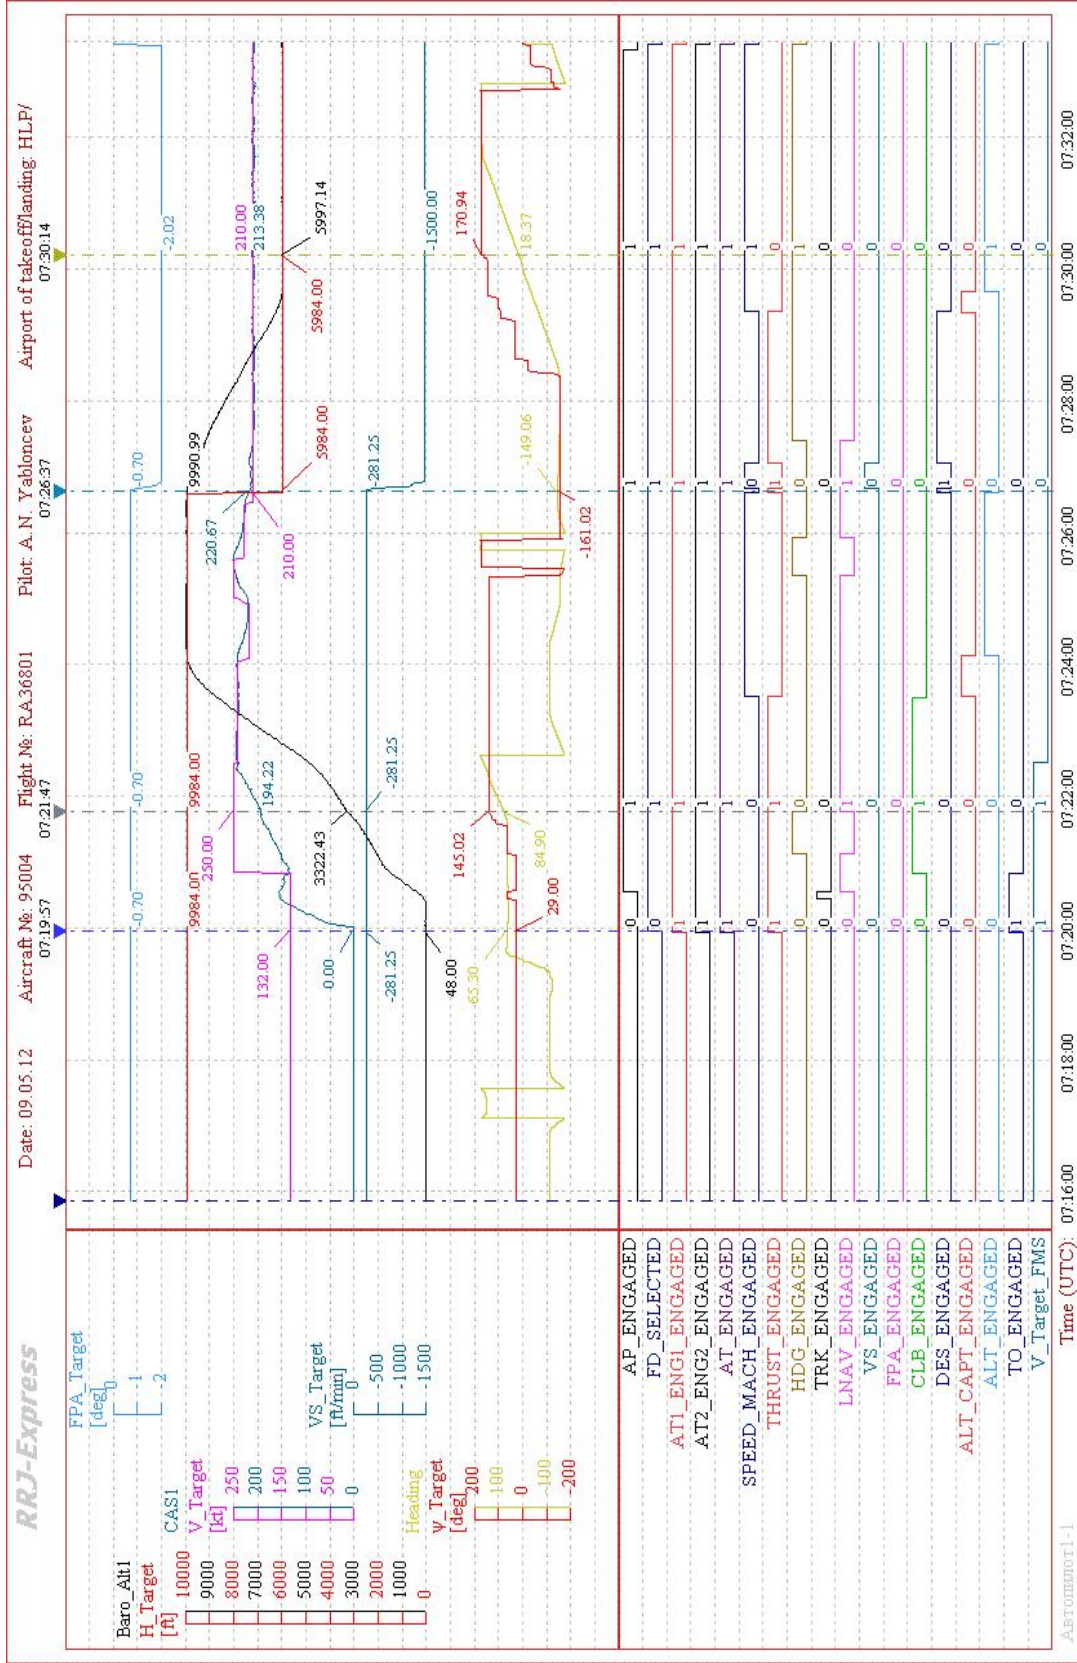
Date: 09.05.12 Aircraft №: 95004 Flight №: RA36801 Pilot: A.N. Yabloncev Airport of takeoff/landing: HLP/

07:19:57 07:21:47 07:26:37 07:30:14

RRJ-Express

FPA_Target [deg] 0 -1 -2

VS_Target [ft/min] 0 -500 -1000 -1500

Baro_Alt1 H_Target [ft] 10000 9000 8000 7000 6000 5000 4000 3000 2000 1000 0

CAS1 V_Target [kt] 250 200 150 100 50 0

Heading ψ_Target [deg] 200 100 0 -100 -200

-0.70 -0.70 -0.70 -2.02 -281.25 -281.25 -281.25 -1500.00 0.00 132.00 250.00 194.22 220.67 210.00 210.00 213.38 9984.00 9984.00 5984.00 5984.00 9990.99 5997.14 3322.43 48.00 -65.30 29.00 145.02 84.90 -161.02 -149.06 170.94 18.37

AP_ENGAGED
FD_SELECTED
AT1_ENG1_ENGAGED
AT2_ENG2_ENGAGED
AT_ENGAGED
SPEED_MACH_ENGAGED
THRUST_ENGAGED
HDG_ENGAGED
TRK_ENGAGED
LNAV_ENGAGED
VS_ENGAGED
FPA_ENGAGED
CLB_ENGAGED
DES_ENGAGED
ALT_CAPT_ENGAGED
ALT_ENGAGED
TO_ENGAGED
V_Target_FMS

0 0 1 1 1 1 0 0 0 0 0 0 0 0 0 1
1 1 1 1 0 1 0 0 1 0 0 0 0 0 0 0
1 1 1 1 0 0 0 0 0 1 0 0 0 1 0 0
1 1 1 1 0 0 1 0 0 0 0 0 0 0 1 0

Time (UTC): 07:16:00 07:18:00 07:20:00 07:22:00 07:24:00 07:26:00 07:28:00 07:30:00 07:32:00

Автопилот1-1